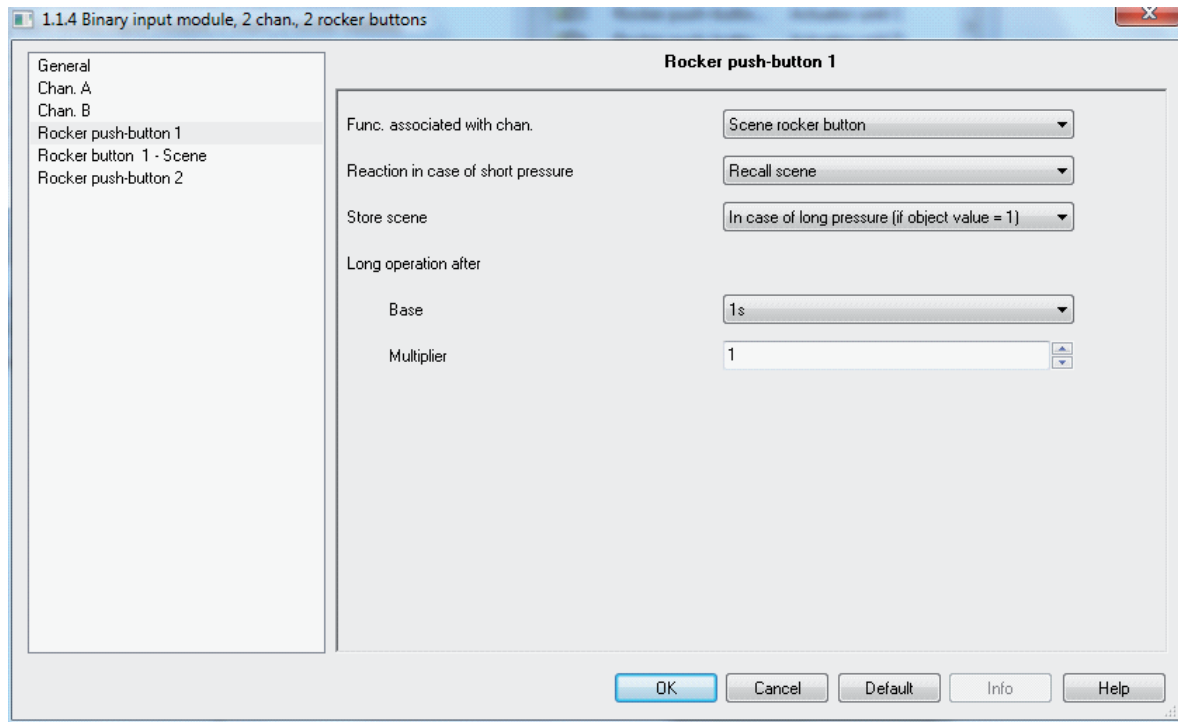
1.1.4 Binary input module, 2 chan., 2 rocker buttons

General
Chan. A
Chan. B
Rocker push-button 1
Rocker button 1 - Scene
Rocker push-button 2

Rocker push-button 1

Func. associated with chan. | Scene rocker button

Reaction in case of short pressure | Recall scene

Store scene | In case of long pressure (if object value = 1)

Long operation after

Base | 1s

Multiplier | 1

OK | Cancel | Default | Info | Help